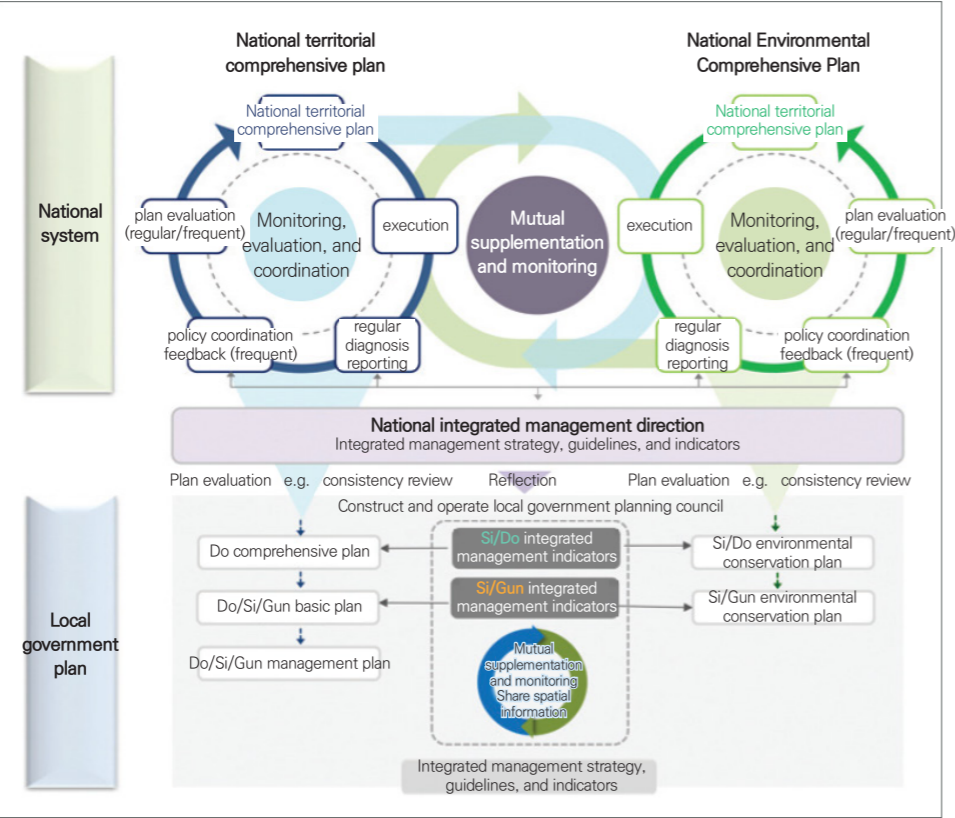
National territorial comprehensive plan

National Environmental Comprehensive Plan

National system

National territorial comprehensive plan

plan evaluation (regular/frequent)

Monitoring, evaluation, and coordination

execution

policy coordination feedback (frequent)

regular diagnosis reporting

Mutual supplementation and monitoring

National territorial comprehensive plan

execution

Monitoring, evaluation, and coordination

plan evaluation (regular/frequent)

regular diagnosis reporting

policy coordination feedback (frequent)

National integrated management direction
Integrated management strategy, guidelines, and indicators

Plan evaluation e.g. consistency review

Reflection

Plan evaluation e.g. consistency review

Construct and operate local government planning council

Local government plan

Do comprehensive plan

Si/Do integrated management indicators

Si/Do environmental conservation plan

Do/Si/Gun basic plan

Si/Gun integrated management indicators

Si/Gun environmental conservation plan

Do/Si/Gun management plan

Mutual supplementation and monitoring Share spatial information

Integrated management strategy, guidelines, and indicators